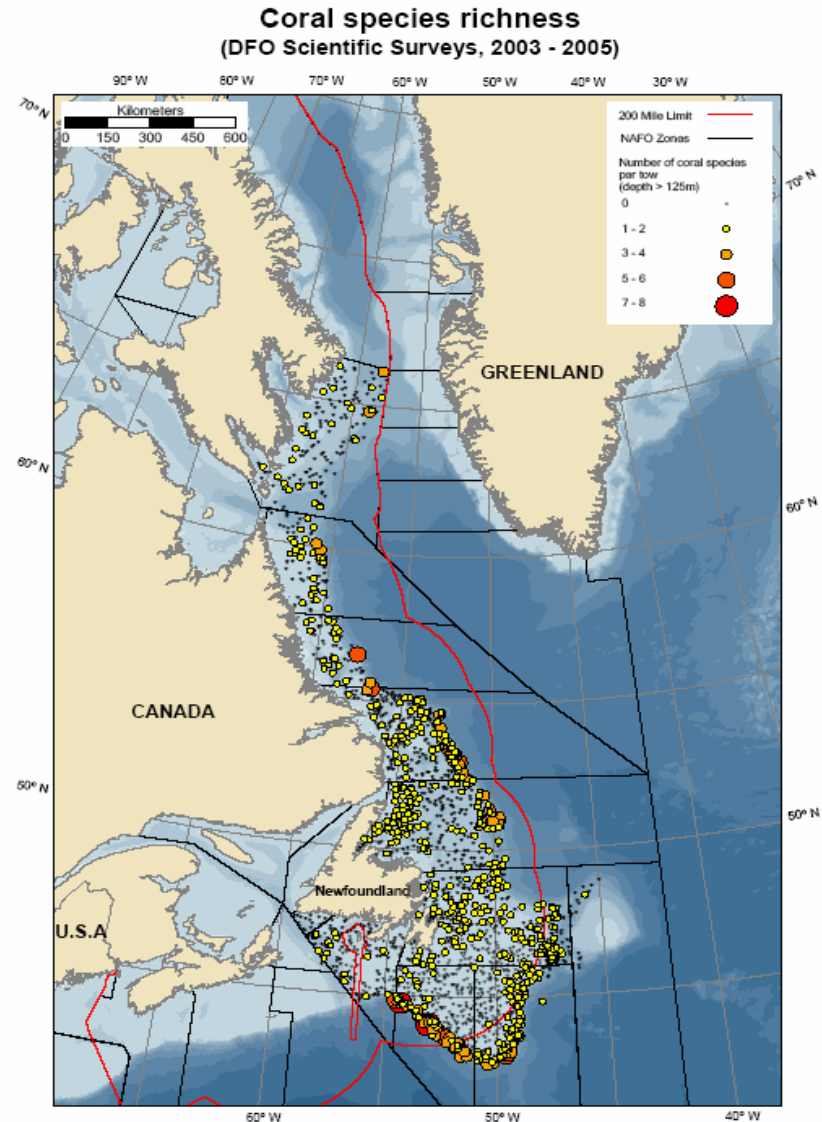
Coral species richness
(DFO Scientific Surveys, 2003 - 2005)

90° W 80° W 70° W 60° W 50° W 40° W 30° W

70° N

Kilometers
0 150 300 450 600

200 Mile Limit
NAFO Zones
Number of coral species per tow (depth > 125m)
0
1 - 2
3 - 4
5 - 6
7 - 8

70° N

GREENLAND

60° N

60° N

CANADA

50° N

50° N

Newfoundland

U.S.A

60° W 50° W 40° W